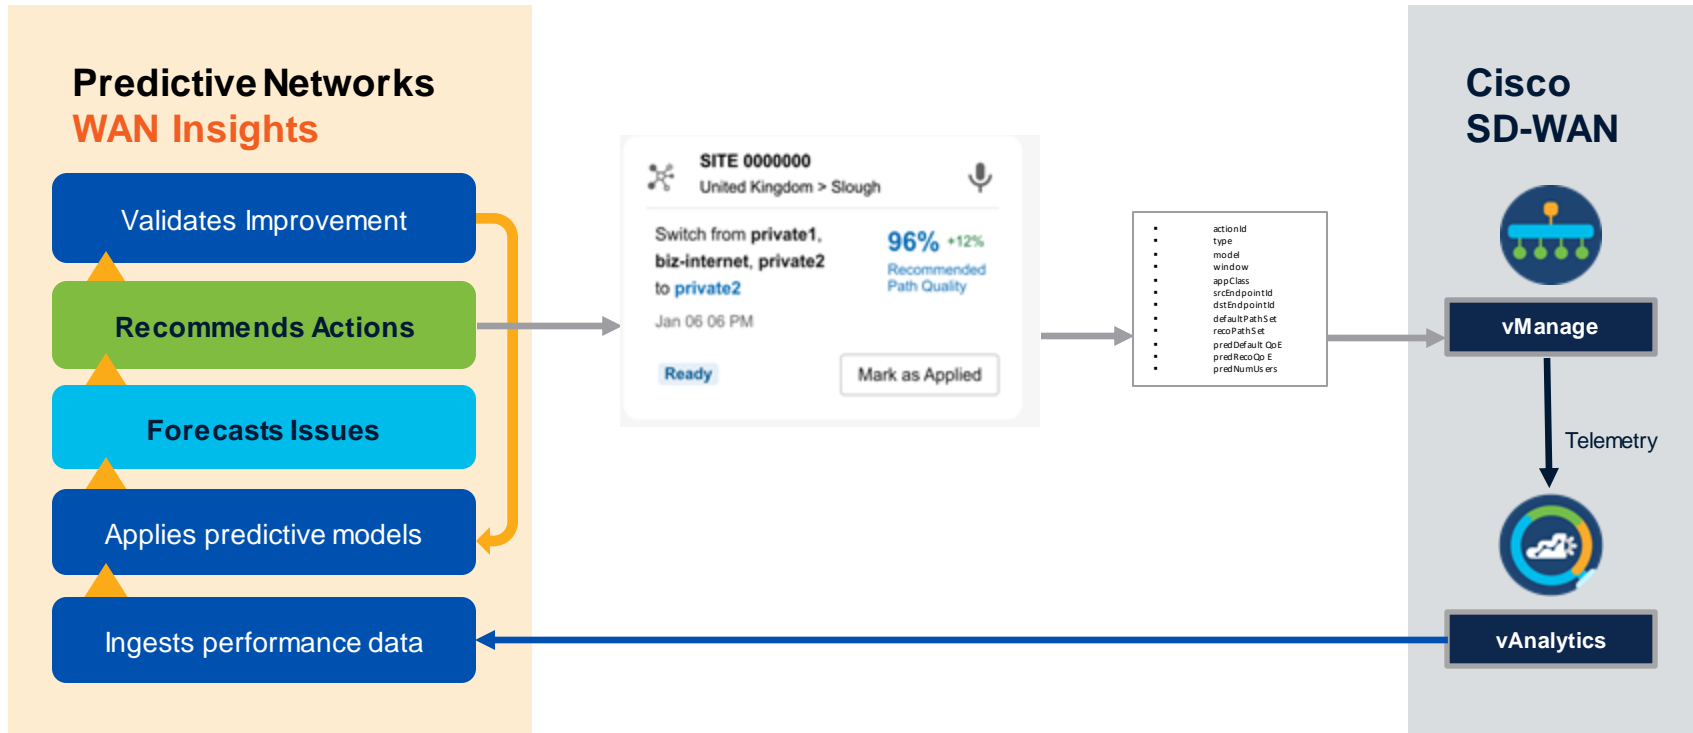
Predictive Networks
WAN Insights

Validates Improvement

Recommends Actions

Forecasts Issues

Applies predictive models

Ingests performance data

SITE 0000000
United Kingdom > Slough

Switch from private1, biz-internet, private2 to private2

96% +12%
Recommended Path Quality

Jan 06 06 PM

Ready

Mark as Applied

- actionId
- type
- model
- window
- appClass
- srcEndpointId
- dstEndpointId
- defaultPathSet
- recoPathSet
- predDefault QoE
- predRecoQo E
- predNumUsers

Cisco SD-WAN

vManage

Telemetry

vAnalytics